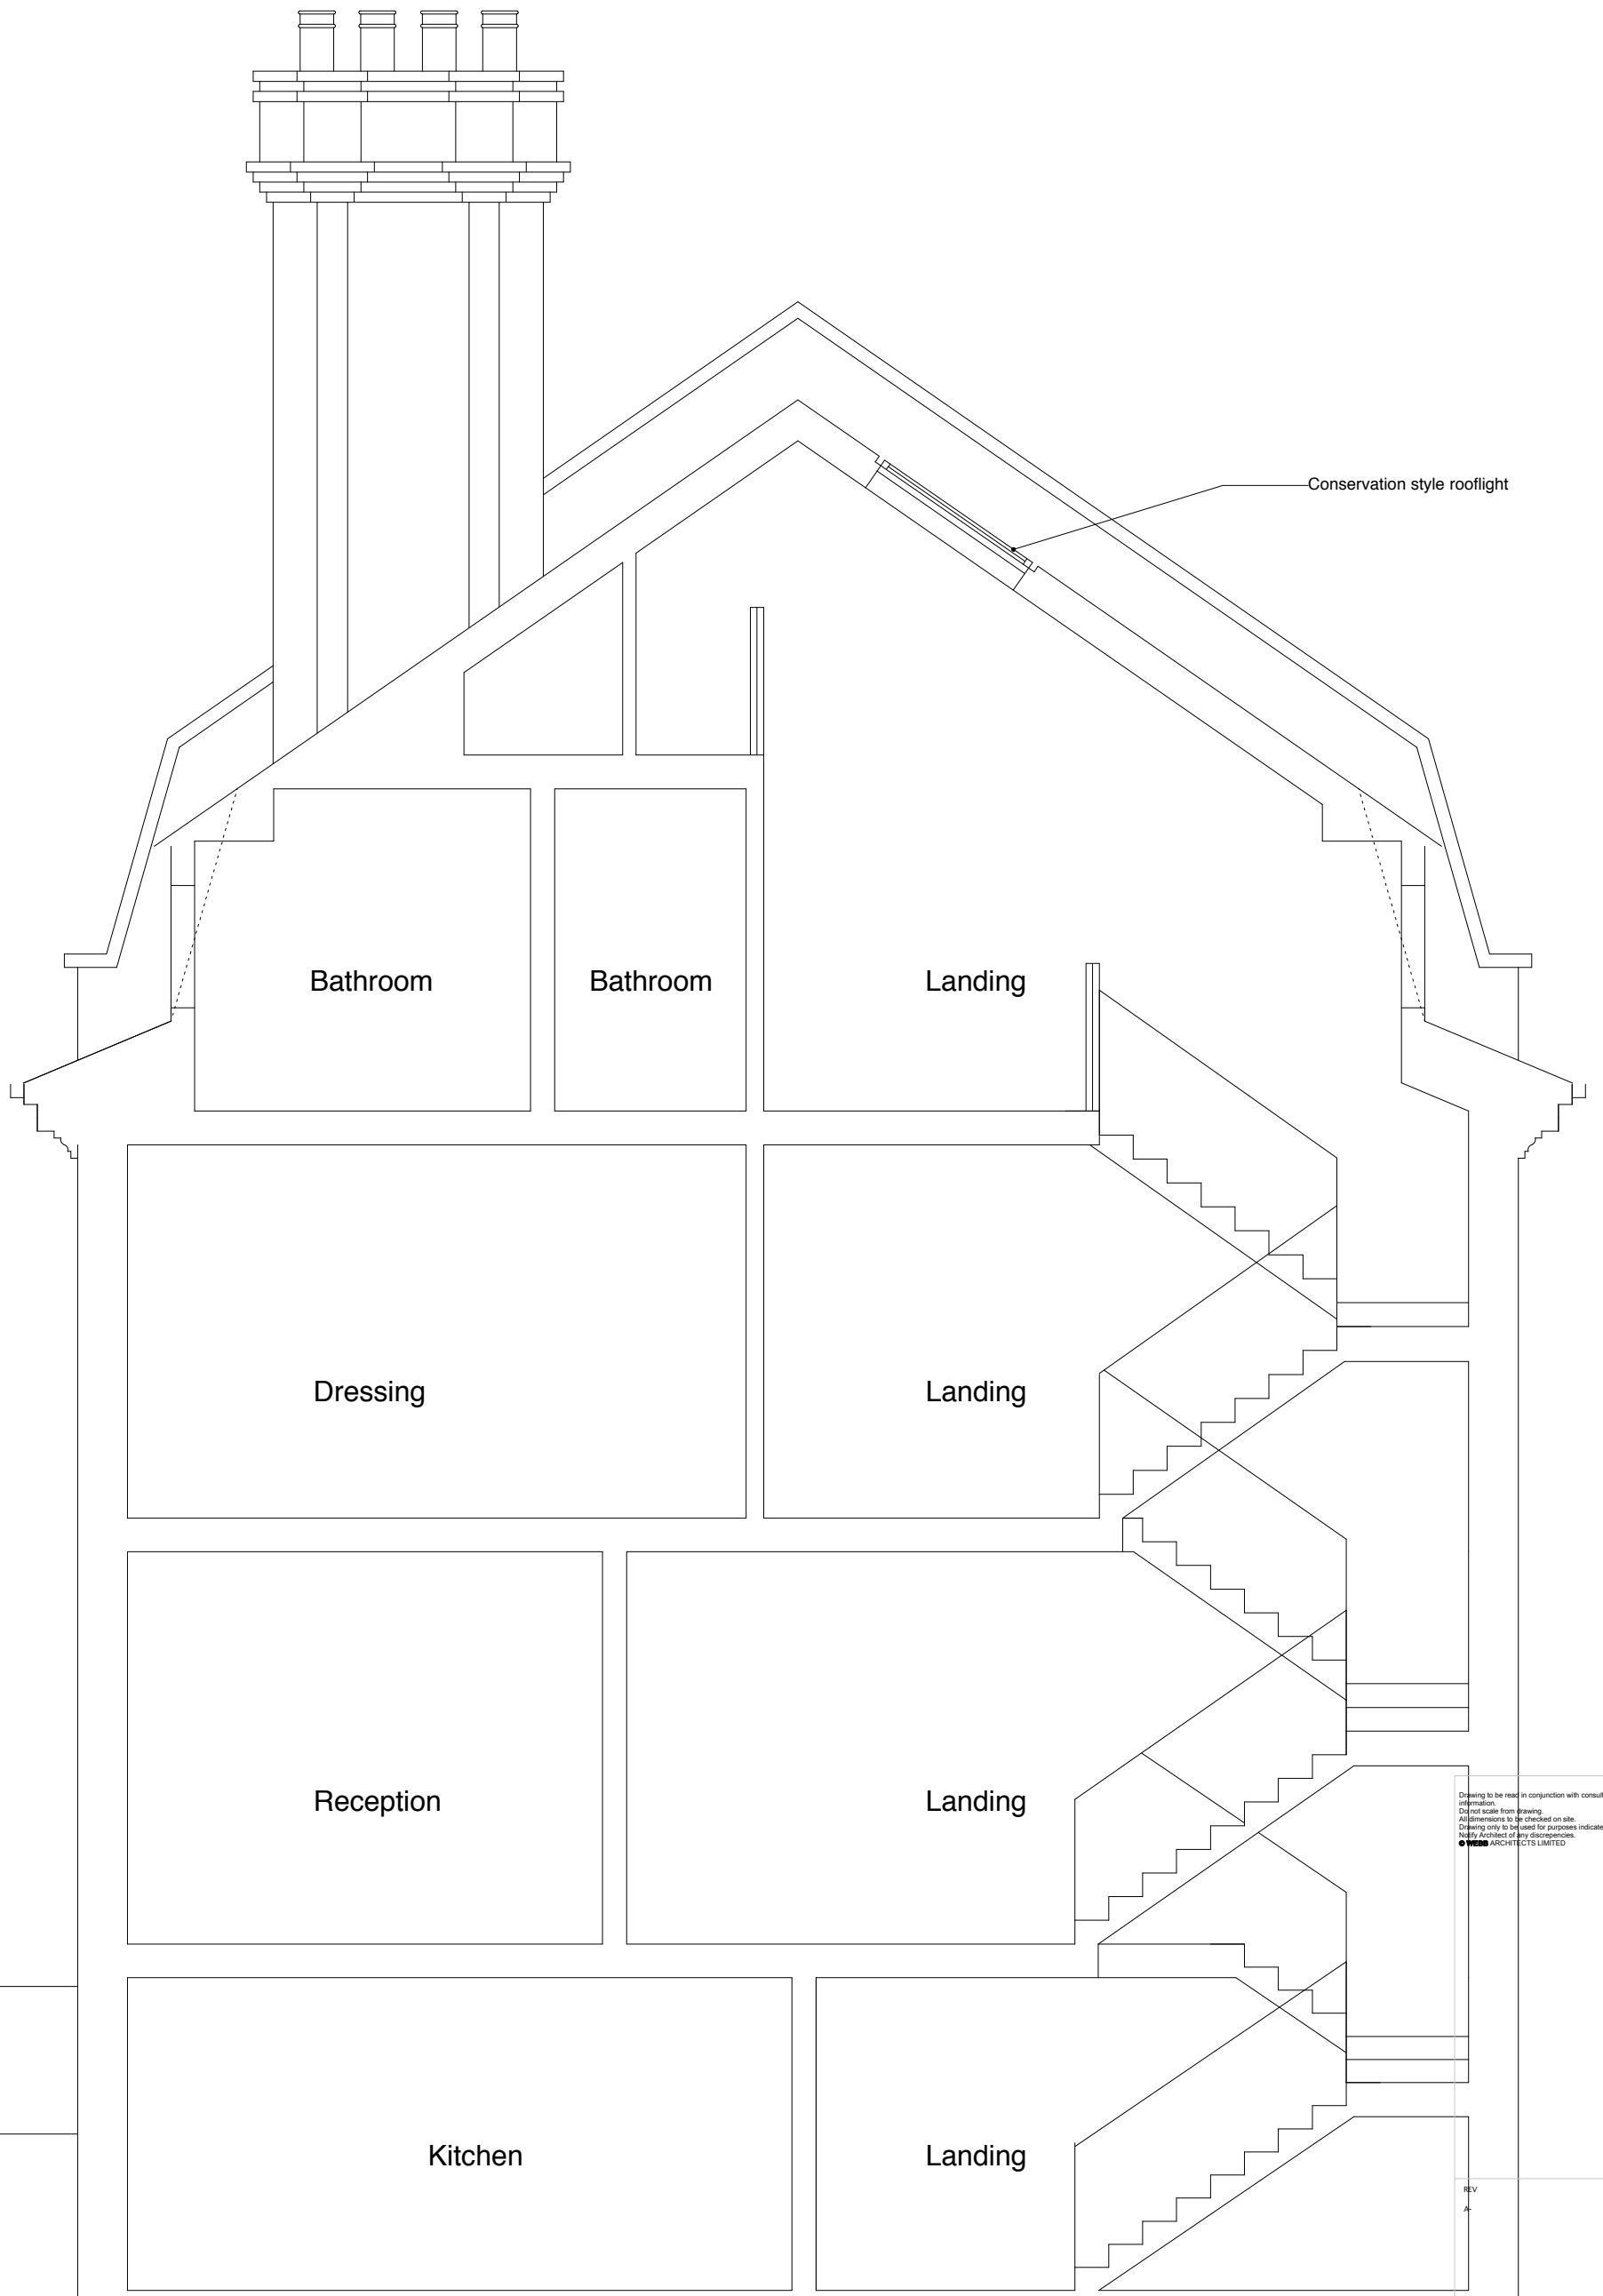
Conservation style rooflight

Bathroom

Bathroom

Landing

Dressing

Landing

Reception

Landing

Kitchen

Landing

Drawing to be read in conjunction with consul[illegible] information.
Do not scale from drawing.
All dimensions to be checked on site.
Drawing only to be used for purposes indicate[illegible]
Notify Architect of any discrepencies.
© WEBB ARCHITECTS LIMITED

REV

A-